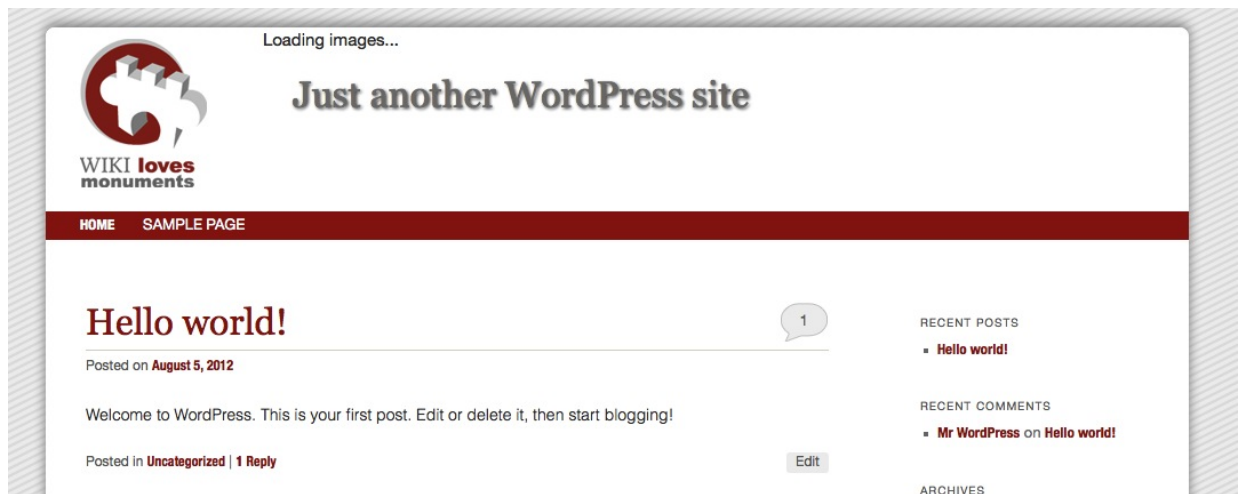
WIKI loves monuments

Loading images...

Just another WordPress site

HOME SAMPLE PAGE

Hello world!

1

Posted on August 5, 2012

Welcome to WordPress. This is your first post. Edit or delete it, then start blogging!

Posted in Uncategorized | 1 Reply

Edit

RECENT POSTS

- Hello world!

RECENT COMMENTS

- Mr WordPress on Hello world!

ARCHIVES